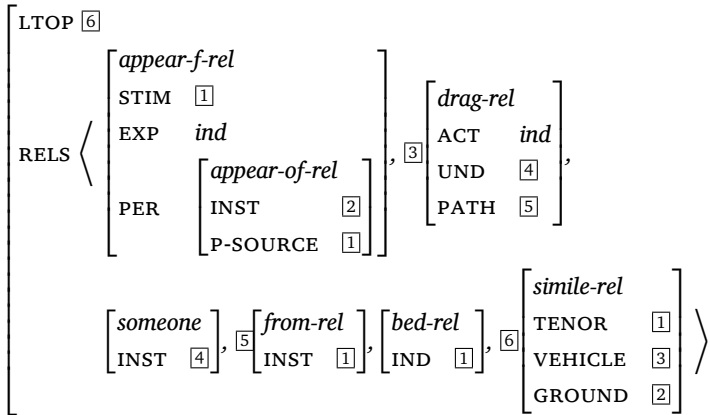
LTOP $\boxed{6}$

RELS $\left\langle \begin{bmatrix} \textit{appear-f-rel} \\ \text{STIM} & \boxed{1} \\ \text{EXP} & \textit{ind} \\ \text{PER} & \begin{bmatrix} \textit{appear-of-rel} \\ \text{INST} & \boxed{2} \\ \text{P-SOURCE} & \boxed{1} \end{bmatrix} \end{bmatrix}, \boxed{3} \begin{bmatrix} \textit{drag-rel} \\ \text{ACT} & \textit{ind} \\ \text{UND} & \boxed{4} \\ \text{PATH} & \boxed{5} \end{bmatrix}, \begin{bmatrix} \textit{someone} \\ \text{INST} & \boxed{4} \end{bmatrix}, \boxed{5} \begin{bmatrix} \textit{from-rel} \\ \text{INST} & \boxed{1} \end{bmatrix}, \begin{bmatrix} \textit{bed-rel} \\ \text{IND} & \boxed{1} \end{bmatrix}, \boxed{6} \begin{bmatrix} \textit{simile-rel} \\ \text{TENOR} & \boxed{1} \\ \text{VEHICLE} & \boxed{3} \\ \text{GROUND} & \boxed{2} \end{bmatrix} \right\rangle$